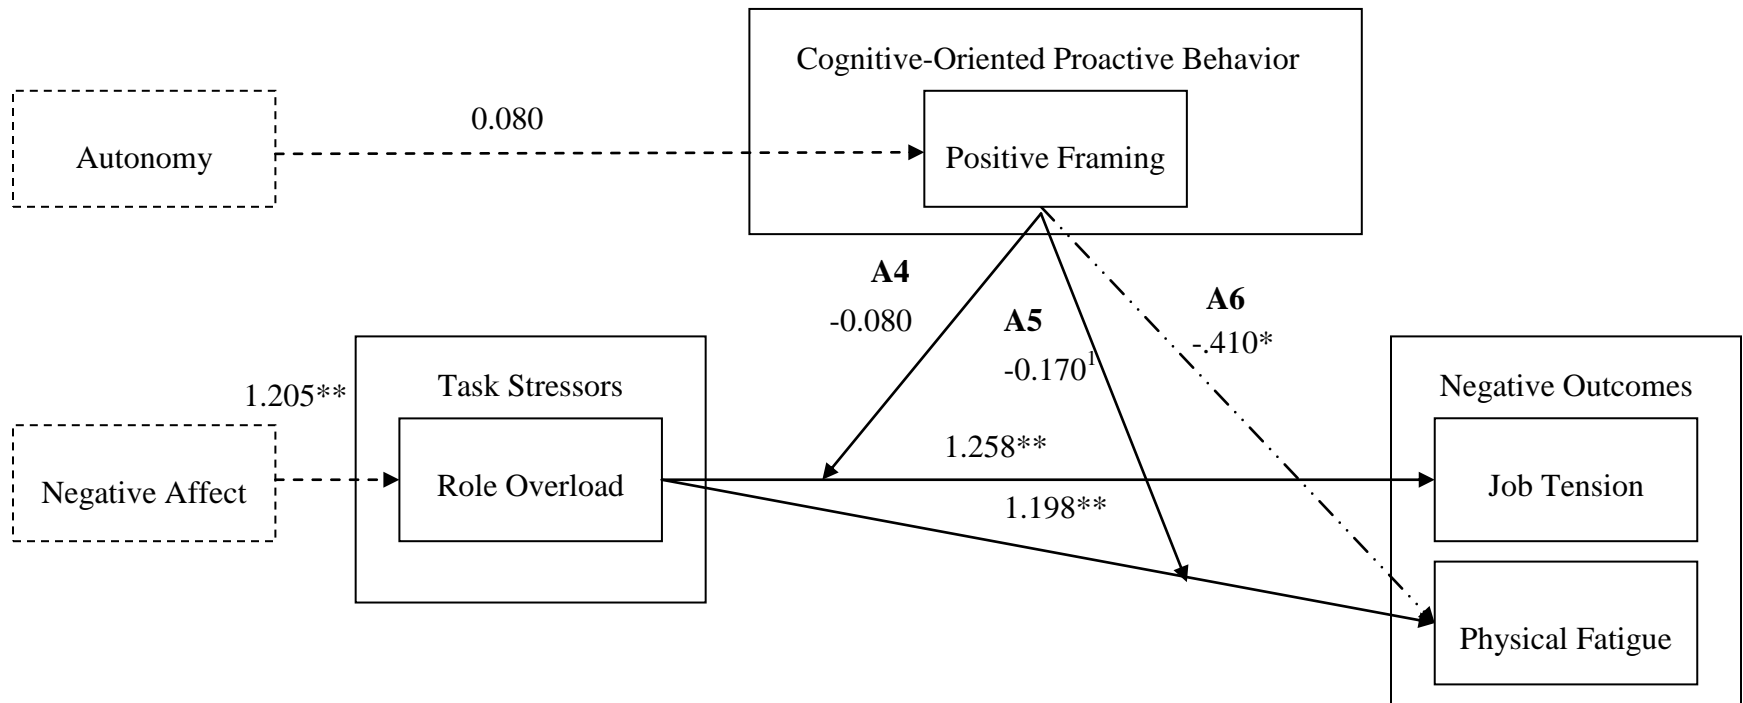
Cognitive-Oriented Proactive Behavior

Autonomy

0.080

Positive Framing

A4
-0.080

A5
-0.170$^1$

A6
-.410*

1.205**

Task Stressors

Negative Outcomes

Negative Affect

Role Overload

1.258**

1.198**

Job Tension

Physical Fatigue